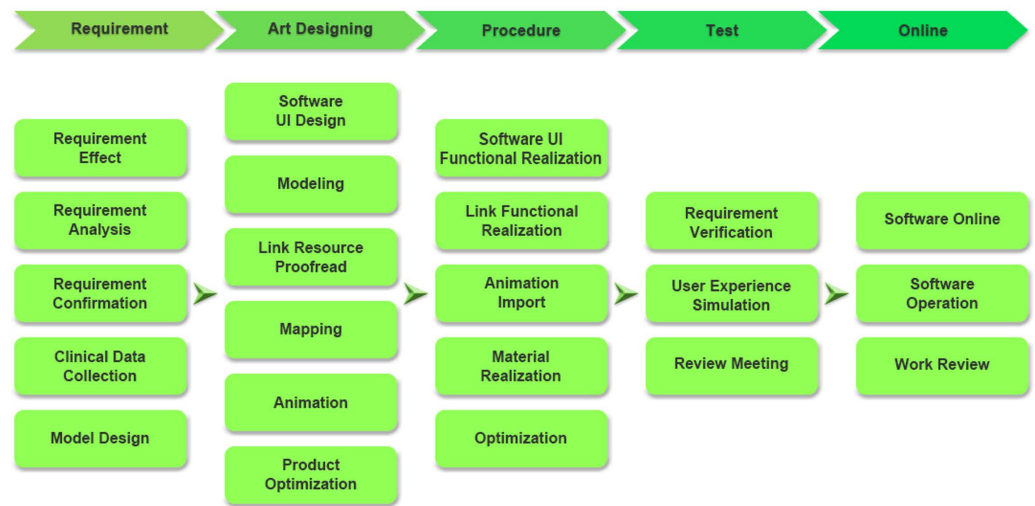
Requirement
Art Designing
Procedure
Test
Online

Requirement Effect
Requirement Analysis
Requirement Confirmation
Clinical Data Collection
Model Design

Software UI Design
Modeling
Link Resource Proofread
Mapping
Animation
Product Optimization

Software UI Functional Realization
Link Functional Realization
Animation Import
Material Realization
Optimization

Requirement Verification
User Experience Simulation
Review Meeting

Software Online
Software Operation
Work Review